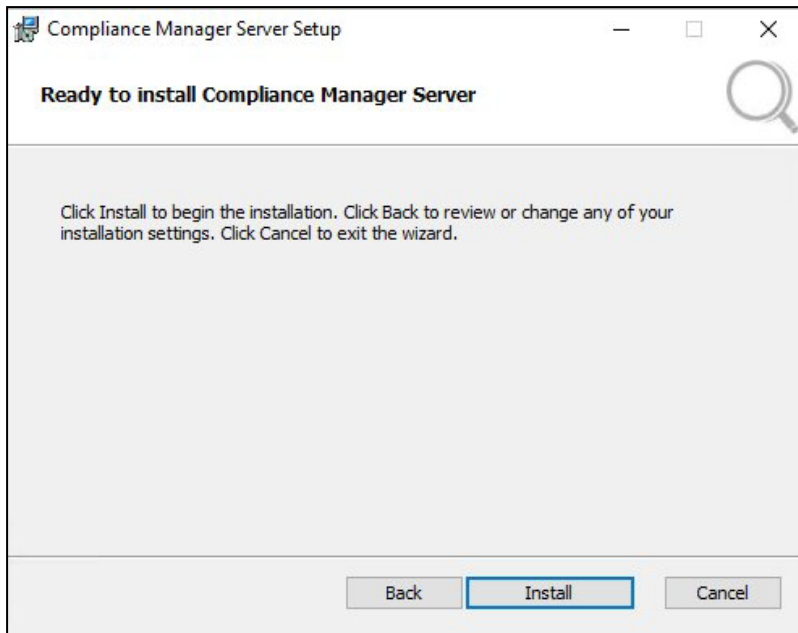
Compliance Manager Server Setup

Ready to install Compliance Manager Server

Click Install to begin the installation. Click Back to review or change any of your installation settings. Click Cancel to exit the wizard.

Back
Install
Cancel